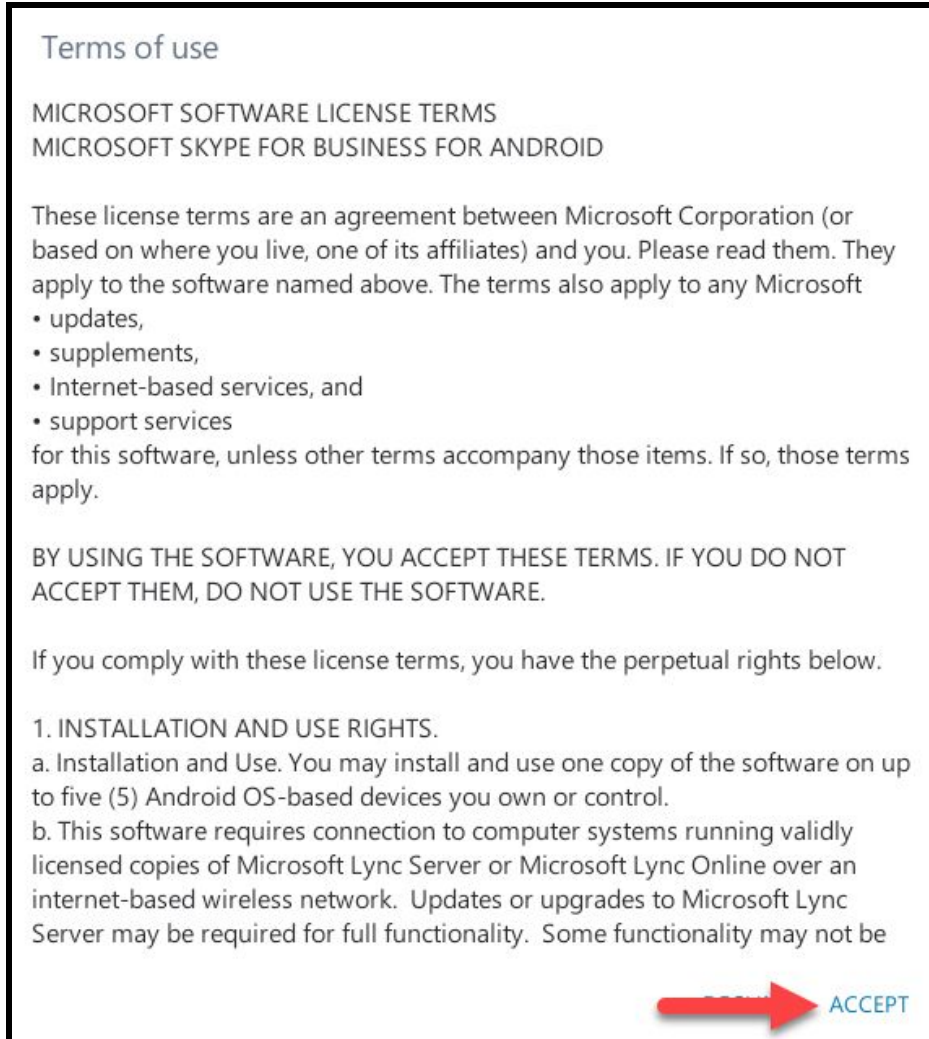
Terms of use

MICROSOFT SOFTWARE LICENSE TERMS
MICROSOFT SKYPE FOR BUSINESS FOR ANDROID

These license terms are an agreement between Microsoft Corporation (or based on where you live, one of its affiliates) and you. Please read them. They apply to the software named above. The terms also apply to any Microsoft
• updates,
• supplements,
• Internet-based services, and
• support services
for this software, unless other terms accompany those items. If so, those terms apply.

BY USING THE SOFTWARE, YOU ACCEPT THESE TERMS. IF YOU DO NOT ACCEPT THEM, DO NOT USE THE SOFTWARE.

If you comply with these license terms, you have the perpetual rights below.

1. INSTALLATION AND USE RIGHTS.
a. Installation and Use. You may install and use one copy of the software on up to five (5) Android OS-based devices you own or control.
b. This software requires connection to computer systems running validly licensed copies of Microsoft Lync Server or Microsoft Lync Online over an internet-based wireless network. Updates or upgrades to Microsoft Lync Server may be required for full functionality. Some functionality may not be

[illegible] ACCEPT